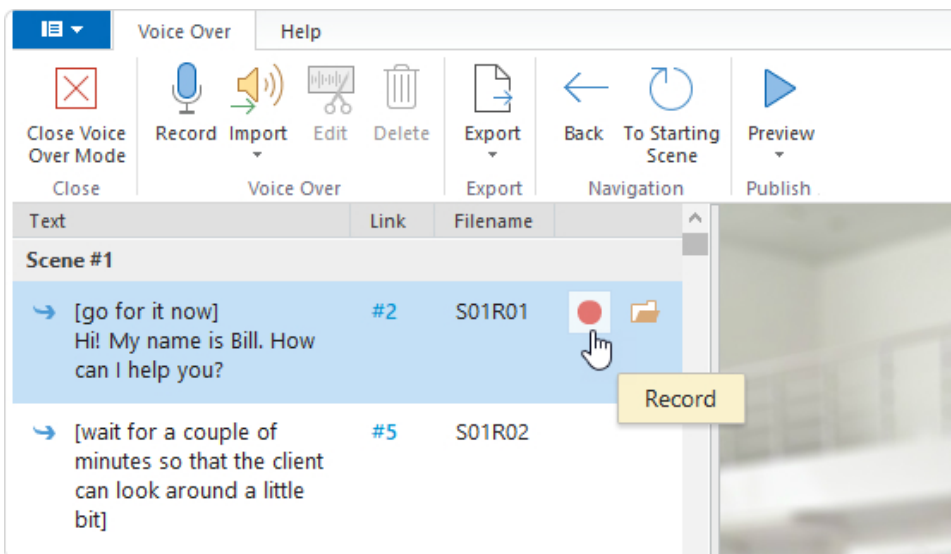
Voice Over Help

Close Voice Over Mode
Close

Record Import Edit Delete
Voice Over

Export
Export

Back To Starting Scene
Navigation

Preview
Publish

| Text | Link | Filename |
|---|---|---|
| Scene #1 | | |
| [go for it now] Hi! My name is Bill. How can I help you? | #2 | S01R01 |
| [wait for a couple of minutes so that the client can look around a little bit] | #5 | S01R02 |

Record